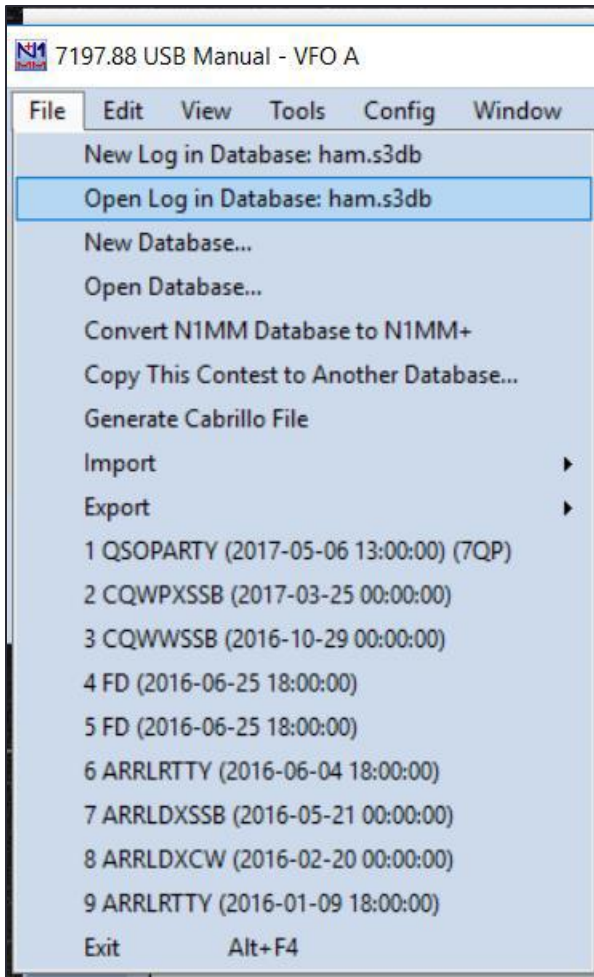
N1MM 7197.88 USB Manual - VFO A

File Edit View Tools Config Window

New Log in Database: ham.s3db
Open Log in Database: ham.s3db
New Database...
Open Database...
Convert N1MM Database to N1MM+
Copy This Contest to Another Database...
Generate Cabrillo File
Import
Export
1 QSOPARTY (2017-05-06 13:00:00) (7QP)
2 CQWPXSSB (2017-03-25 00:00:00)
3 CQWWSSB (2016-10-29 00:00:00)
4 FD (2016-06-25 18:00:00)
5 FD (2016-06-25 18:00:00)
6 ARRLRTTY (2016-06-04 18:00:00)
7 ARRLDXSSB (2016-05-21 00:00:00)
8 ARRLDXCW (2016-02-20 00:00:00)
9 ARRLRTTY (2016-01-09 18:00:00)
Exit Alt+F4